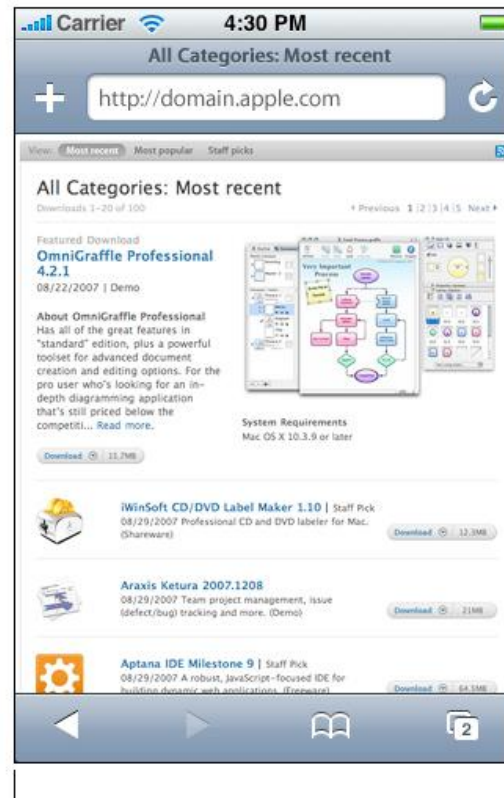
Carrier 4:30 PM

All Categories: Most recent

http://domain.apple.com

View: Most recent Most popular Staff picks

All Categories: Most recent

Downloads 1–20 of 100

◂ Previous 1 | 2 | 3 | 4 | 5 Next ▸

Featured Download

OmniGraffle Professional 4.2.1

08/22/2007 | Demo

About OmniGraffle Professional

Has all of the great features in "standard" edition, plus a powerful toolset for advanced document creation and editing options. For the pro user who's looking for an in-depth diagramming application that's still priced below the competiti... Read more.

Very Important Process

System Requirements

Mac OS X 10.3.9 or later

Download 11.7MB

iWinSoft CD/DVD Label Maker 1.10 | Staff Pick

08/29/2007 Professional CD and DVD labeler for Mac. (Shareware)

Download 12.3MB

Araxis Ketura 2007.1208

08/29/2007 Team project management, issue (defect/bug) tracking and more. (Demo)

Download 21MB

Aptana IDE Milestone 9 | Staff Pick

08/29/2007 A robust, JavaScript-focused IDE for building dynamic web applications. (Freeware)

Download 64.5MB

2